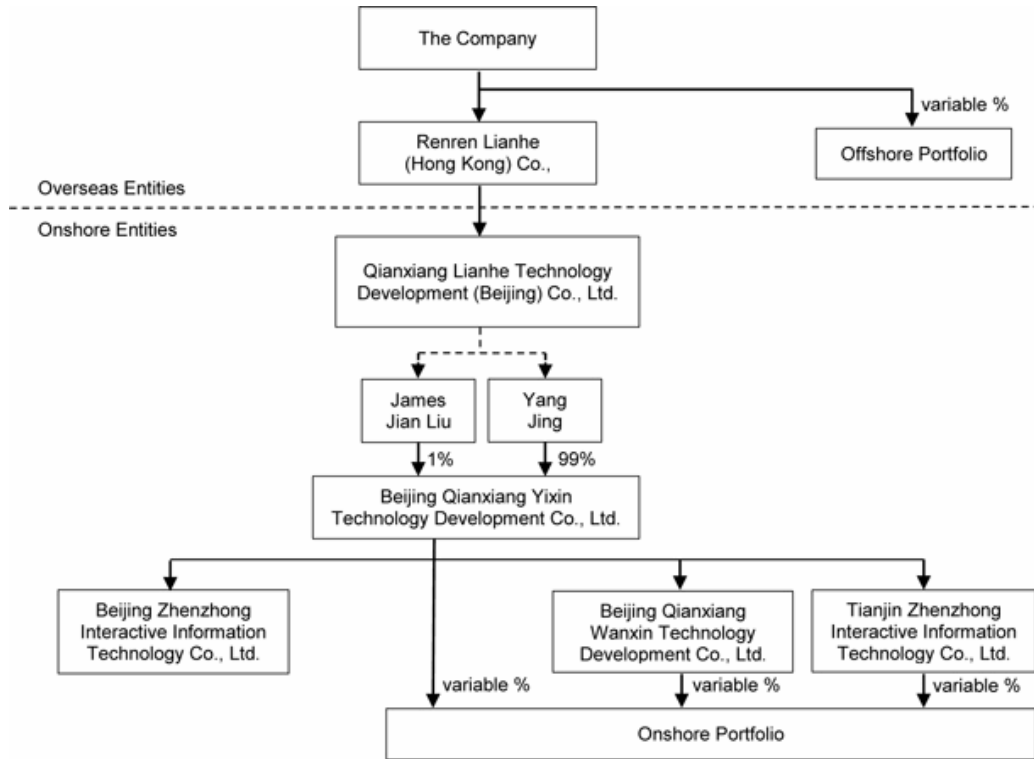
The Company

variable %

Renren Lianhe (Hong Kong) Co.,

Offshore Portfolio

Overseas Entities

Onshore Entities

Qianxiang Lianhe Technology Development (Beijing) Co., Ltd.

James Jian Liu

Yang Jing

1%

99%

Beijing Qianxiang Yixin Technology Development Co., Ltd.

Beijing Zhenzhong Interactive Information Technology Co., Ltd.

Beijing Qianxiang Wanxin Technology Development Co., Ltd.

Tianjin Zhenzhong Interactive Information Technology Co., Ltd.

variable %

variable %

variable %

Onshore Portfolio